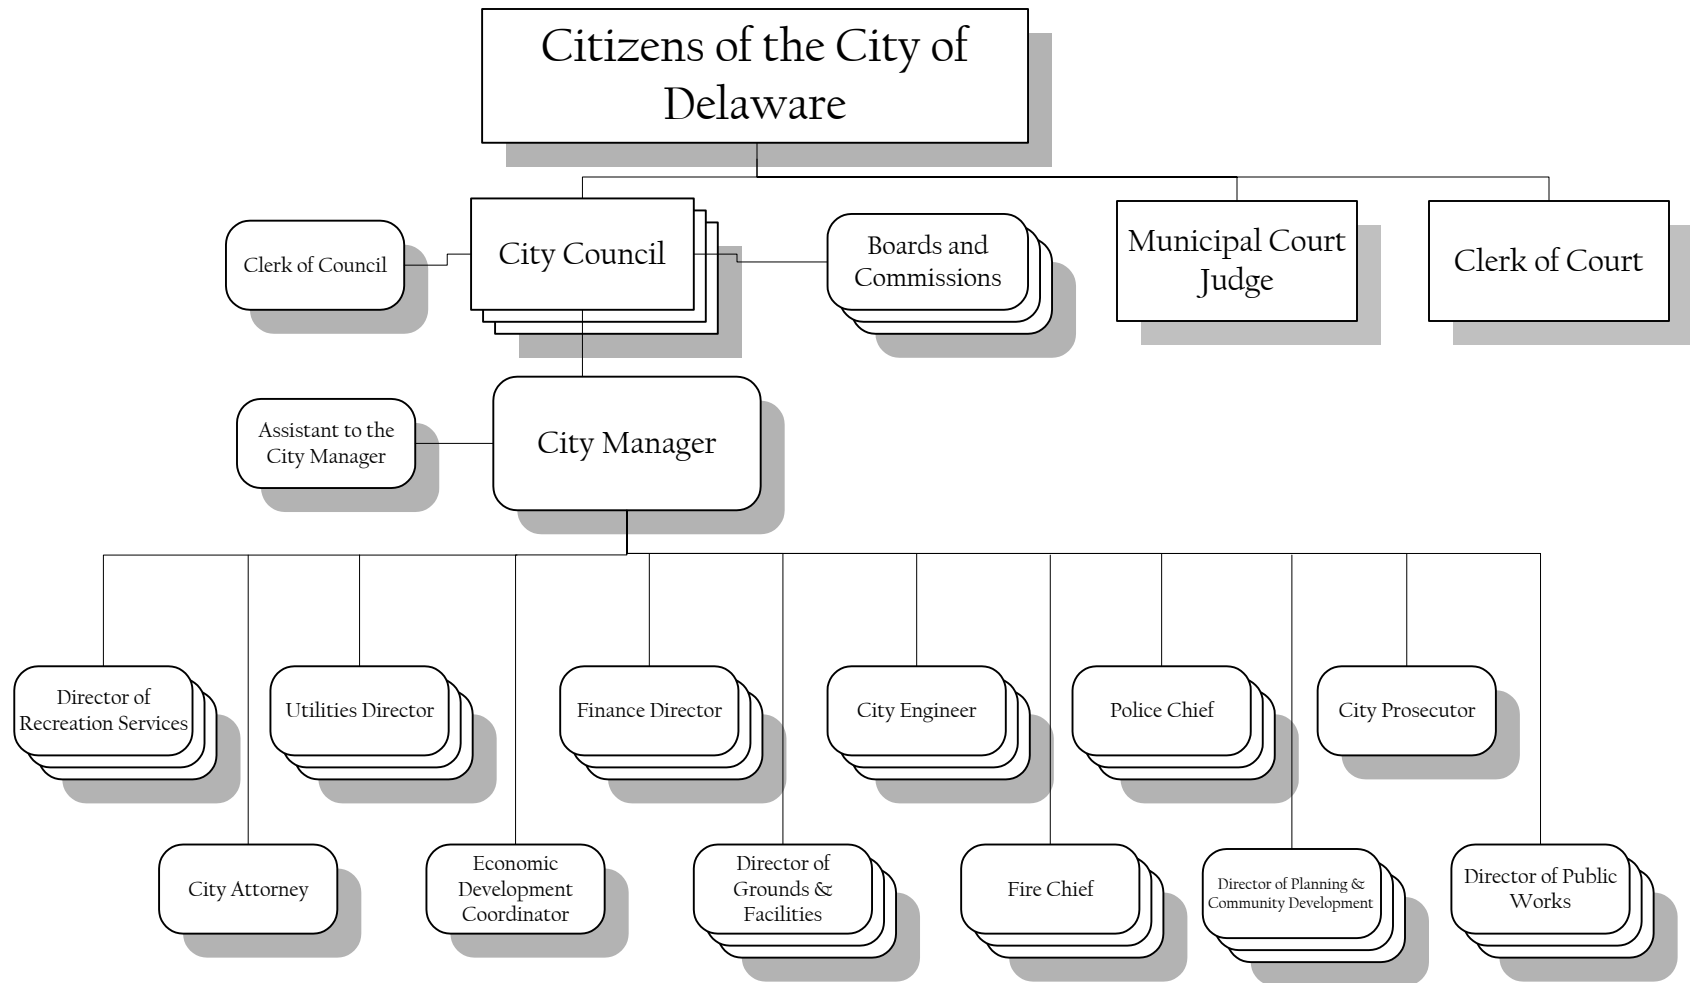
Citizens of the City of Delaware

Clerk of Council

City Council

Boards and Commissions

Municipal Court Judge

Clerk of Court

Assistant to the City Manager

City Manager

Director of Recreation Services

Utilities Director

Finance Director

City Engineer

Police Chief

City Prosecutor

City Attorney

Economic Development Coordinator

Director of Grounds & Facilities

Fire Chief

Director of Planning & Community Development

Director of Public Works